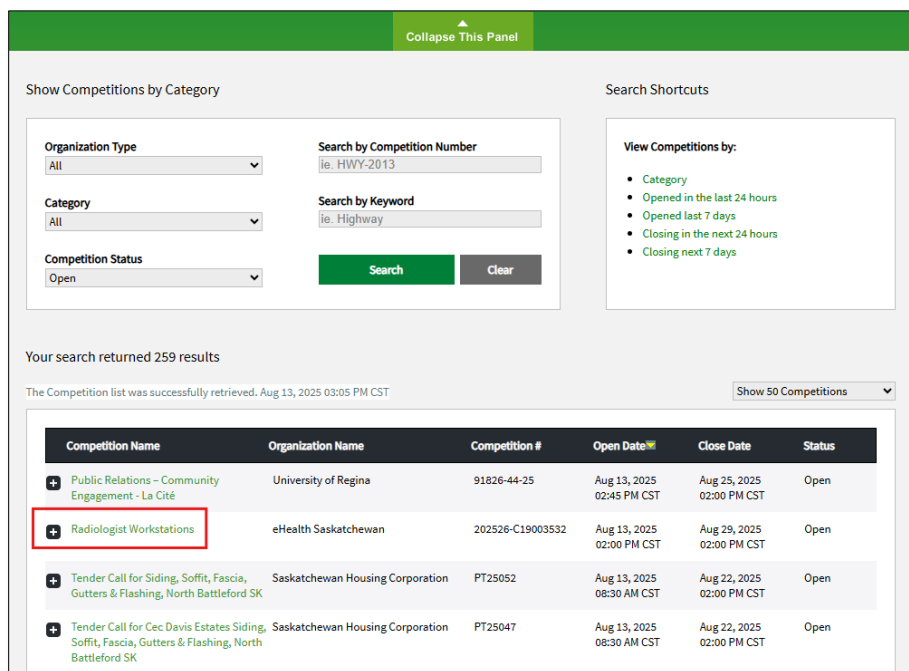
Collapse This Panel

Show Competitions by Category

Organization Type
All

Category
All

Competition Status
Open

Search by Competition Number
ie. HWY-2013

Search by Keyword
ie. Highway

Search

Clear

Search Shortcuts

View Competitions by:

- Category
- Opened in the last 24 hours
- Opened last 7 days
- Closing in the next 24 hours
- Closing next 7 days

Your search returned 259 results

The Competition list was successfully retrieved. Aug 13, 2025 03:05 PM CST

Show 50 Competitions

| Competition Name | Organization Name | Competition # | Open Date | Close Date | Status |
|---|---|---|---|---|---|
| Public Relations – Community Engagement - La Cité | University of Regina | 91826-44-25 | Aug 13, 2025 02:45 PM CST | Aug 25, 2025 02:00 PM CST | Open |
| Radiologist Workstations | eHealth Saskatchewan | 202526-C19003532 | Aug 13, 2025 02:00 PM CST | Aug 29, 2025 02:00 PM CST | Open |
| Tender Call for Siding, Soffit, Fascia, Gutters & Flashing, North Battleford SK | Saskatchewan Housing Corporation | PT25052 | Aug 13, 2025 08:30 AM CST | Aug 22, 2025 02:00 PM CST | Open |
| Tender Call for Cec Davis Estates Siding, Soffit, Fascia, Gutters & Flashing, North Battleford SK | Saskatchewan Housing Corporation | PT25047 | Aug 13, 2025 08:30 AM CST | Aug 22, 2025 02:00 PM CST | Open |